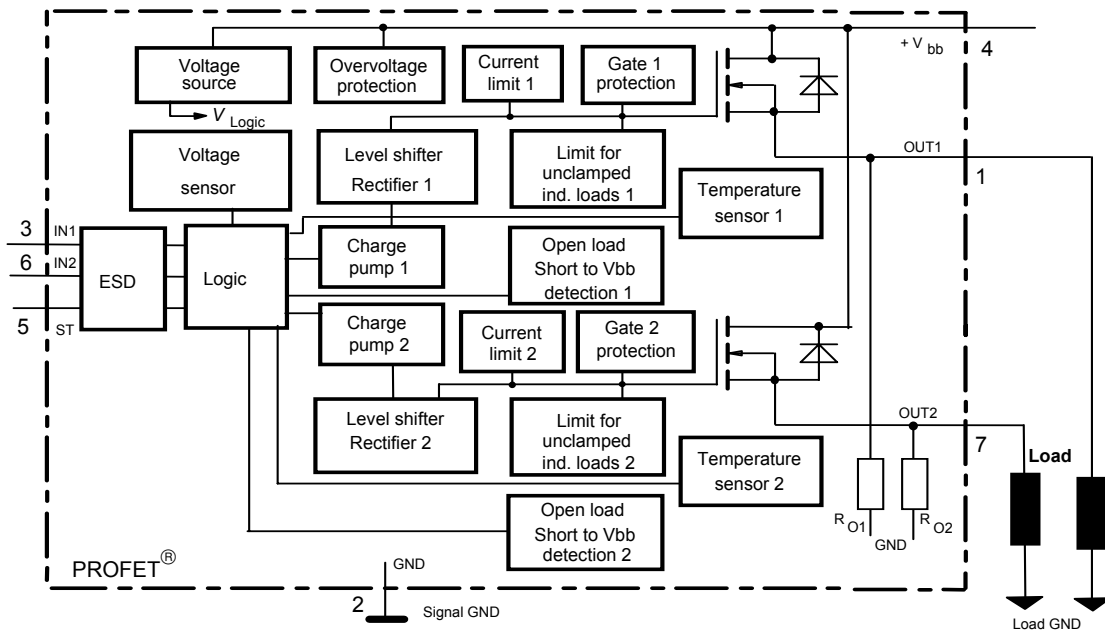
Voltage source

$V_{Logic}$

Overvoltage protection

Current limit 1

Gate 1 protection

$+V_{bb}$

4

Voltage sensor

Level shifter Rectifier 1

Limit for unclamped ind. loads 1

OUT1

1

Temperature sensor 1

3

IN1

6

IN2

5

ST

ESD

Logic

Charge pump 1

Open load Short to Vbb detection 1

Charge pump 2

Current limit 2

Gate 2 protection

Level shifter Rectifier 2

Limit for unclamped ind. loads 2

OUT2

7

Load

Temperature sensor 2

Open load Short to Vbb detection 2

$R_{O1}$

GND

$R_{O2}$

PROFET®

GND

2

Signal GND

Load GND